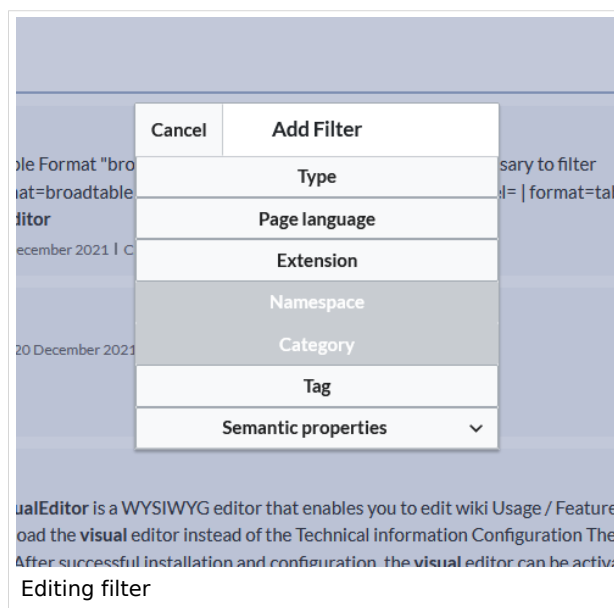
Cancel

Add Filter

Type

Page language

Extension

Namespace

Category

Tag

Semantic properties

ble Format "bro

sary to filter

at=broadtable

el= | format=tal

ditor

ecember 2021 | C

20 December 2021

ualEditor is a WYSIWYG editor that enables you to edit wiki Usage / Feature

oad the visual editor instead of the Technical information Configuration The

After successful installation and configuration, the visual editor can be activa

Editing filter